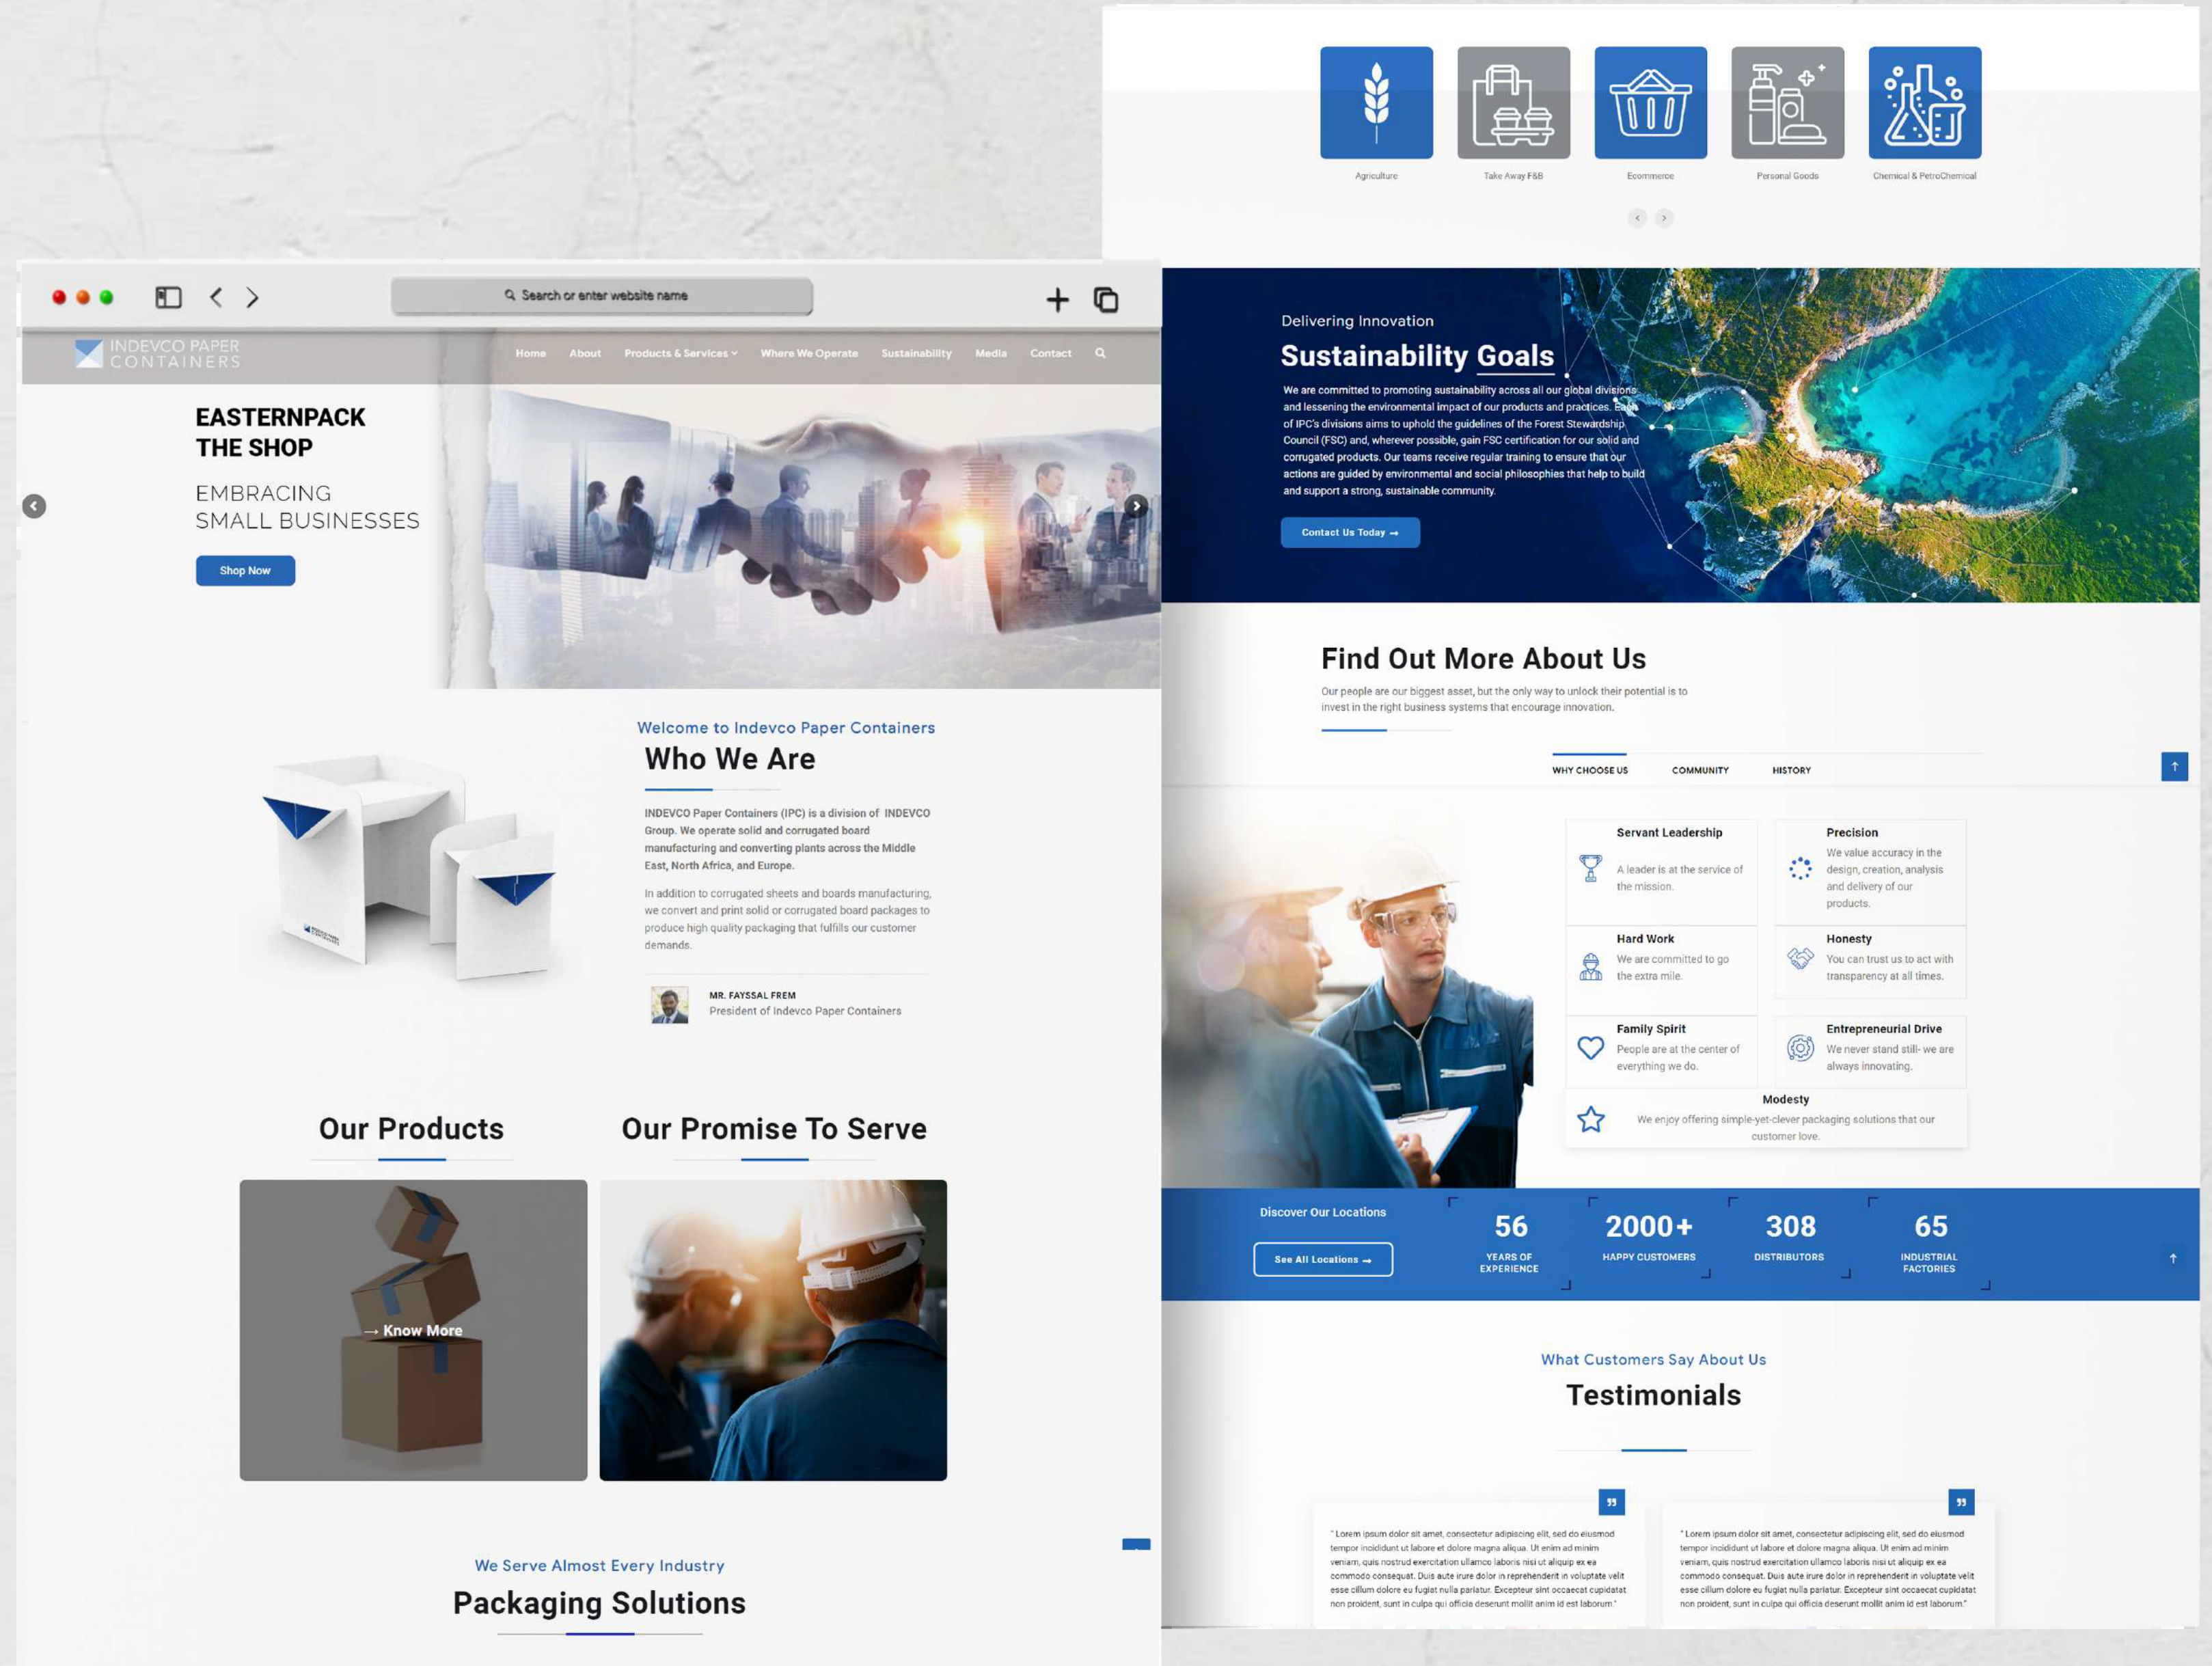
Search or enter website name

INDEVCO PAPER CONTAINERS

Home About Products & Services Where We Operate Sustainability Media Contact

EASTERNPACK THE SHOP

EMBRACING SMALL BUSINESSES

Shop Now

Welcome to Indevco Paper Containers

Who We Are

INDEVCO Paper Containers (IPC) is a division of INDEVCO Group. We operate solid and corrugated board manufacturing and converting plants across the Middle East, North Africa, and Europe.

In addition to corrugated sheets and boards manufacturing, we convert and print solid or corrugated board packages to produce high quality packaging that fulfills our customer demands.

MR. FAYSSAL FREM
President of Indevco Paper Containers

Our Products

Our Promise To Serve

→ Know More

We Serve Almost Every Industry

Packaging Solutions

Agriculture Take Away F&B Ecommerce Personal Goods Chemical & PetroChemical

Delivering Innovation

Sustainability Goals

We are committed to promoting sustainability across all our global divisions and lessening the environmental impact of our products and practices. Each of IPC's divisions aims to uphold the guidelines of the Forest Stewardship Council (FSC) and, wherever possible, gain FSC certification for our solid and corrugated products. Our teams receive regular training to ensure that our actions are guided by environmental and social philosophies that help to build and support a strong, sustainable community.

Contact Us Today →

Find Out More About Us

Our people are our biggest asset, but the only way to unlock their potential is to invest in the right business systems that encourage innovation.

WHY CHOOSE US COMMUNITY HISTORY

Servant Leadership
A leader is at the service of the mission.

Precision
We value accuracy in the design, creation, analysis and delivery of our products.

Hard Work
We are committed to go the extra mile.

Honesty
You can trust us to act with transparency at all times.

Family Spirit
People are at the center of everything we do.

Entrepreneurial Drive
We never stand still- we are always innovating.

Modesty
We enjoy offering simple-yet-clever packaging solutions that our customer love.

Discover Our Locations
See All Locations →

56 YEARS OF EXPERIENCE
2000+ HAPPY CUSTOMERS
308 DISTRIBUTORS
65 INDUSTRIAL FACTORIES

What Customers Say About Us

Testimonials

"Lorem ipsum dolor sit amet, consectetur adipiscing elit, sed do eiusmod tempor incididunt ut labore et dolore magna aliqua. Ut enim ad minim veniam, quis nostrud exercitation ullamco laboris nisi ut aliquip ex ea commodo consequat. Duis aute irure dolor in reprehenderit in voluptate velit esse cillum dolore eu fugiat nulla pariatur. Excepteur sint occaecat cupidatat non proident, sunt in culpa qui officia deserunt mollit anim id est laborum."

"Lorem ipsum dolor sit amet, consectetur adipiscing elit, sed do eiusmod tempor incididunt ut labore et dolore magna aliqua. Ut enim ad minim veniam, quis nostrud exercitation ullamco laboris nisi ut aliquip ex ea commodo consequat. Duis aute irure dolor in reprehenderit in voluptate velit esse cillum dolore eu fugiat nulla pariatur. Excepteur sint occaecat cupidatat non proident, sunt in culpa qui officia deserunt mollit anim id est laborum."